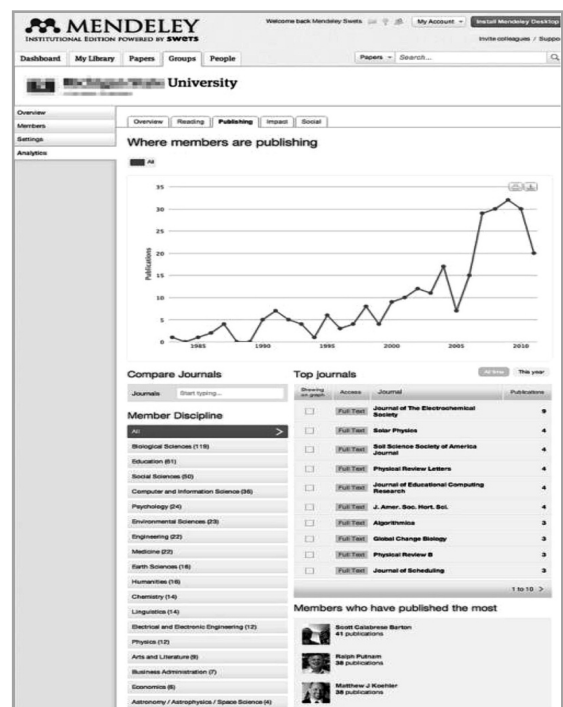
MENDELEY
INSTITUTIONAL EDITION POWERED BY SWETS

Welcome back Mendeley Swets | My Account | Install Mendeley Desktop
Invite colleagues / Suppo

Dashboard | My Library | Papers | Groups | People

Papers | Search...

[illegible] University

Overview
Members
Settings
Analytics

Overview | Reading | Publishing | Impact | Social

Where members are publishing

All

35
30
25
20
15
10
5
0
Publications
1985 1990 1995 2000 2005 2010

Compare Journals

Journals | Start typing...

Member Discipline

All >
Biological Sciences (115)
Education (61)
Social Sciences (50)
Computer and Information Science (35)
Psychology (24)
Environmental Sciences (23)
Engineering (22)
Medicine (22)
Earth Sciences (16)
Humanities (16)
Chemistry (14)
Linguistics (14)
Electrical and Electronic Engineering (12)
Physics (12)
Arts and Literature (9)
Business Administration (7)
Economics (6)
Astronomy / Astrophysics / Space Science (4)

Top journals

All time | This year

| Showing on graph | Access | Journal | Publications |
|---|---|---|---|
| | Full Text | Journal of The Electrochemical Society | 5 |
| | Full Text | Solar Physics | 4 |
| | Full Text | Soil Science Society of America Journal | 4 |
| | Full Text | Physical Review Letters | 4 |
| | Full Text | Journal of Educational Computing Research | 4 |
| | Full Text | J. Amer. Soc. Hort. Sci. | 4 |
| | Full Text | Algorithmica | 3 |
| | Full Text | Global Change Biology | 3 |
| | Full Text | Physical Review B | 3 |
| | Full Text | Journal of Scheduling | 3 |

1 to 10 >

Members who have published the most

Scott Calabrese Barton
41 publications

Ralph Putnam
38 publications

Matthew J Koehler
38 publications